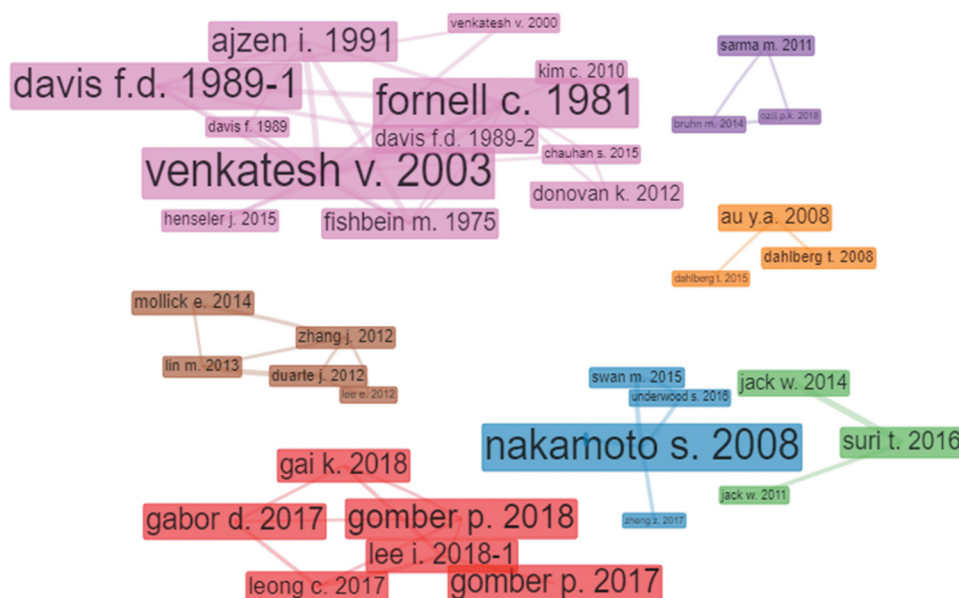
ajzen i. 1991
venkatesh v. 2000
davis f.d. 1989-1
kim c. 2010
fornell c. 1981
davis f. 1989
davis f.d. 1989-2
chauhan s. 2015
venkatesh v. 2003
donovan k. 2012
henseler j. 2015
fishbein m. 1975
sarma m. 2011
bruhn m. 2014
ozili p.k. 2018
au y.a. 2008
dahlberg t. 2008
dahlberg t. 2015
mollick e. 2014
zhang j. 2012
lin m. 2013
duarte j. 2012
lee e. 2012
swan m. 2015
underwood s. 2016
jack w. 2014
nakamoto s. 2008
suri t. 2016
jack w. 2011
zhang z. 2017
gai k. 2018
gabor d. 2017
gomber p. 2018
lee i. 2018-1
leong c. 2017
gomber p. 2017